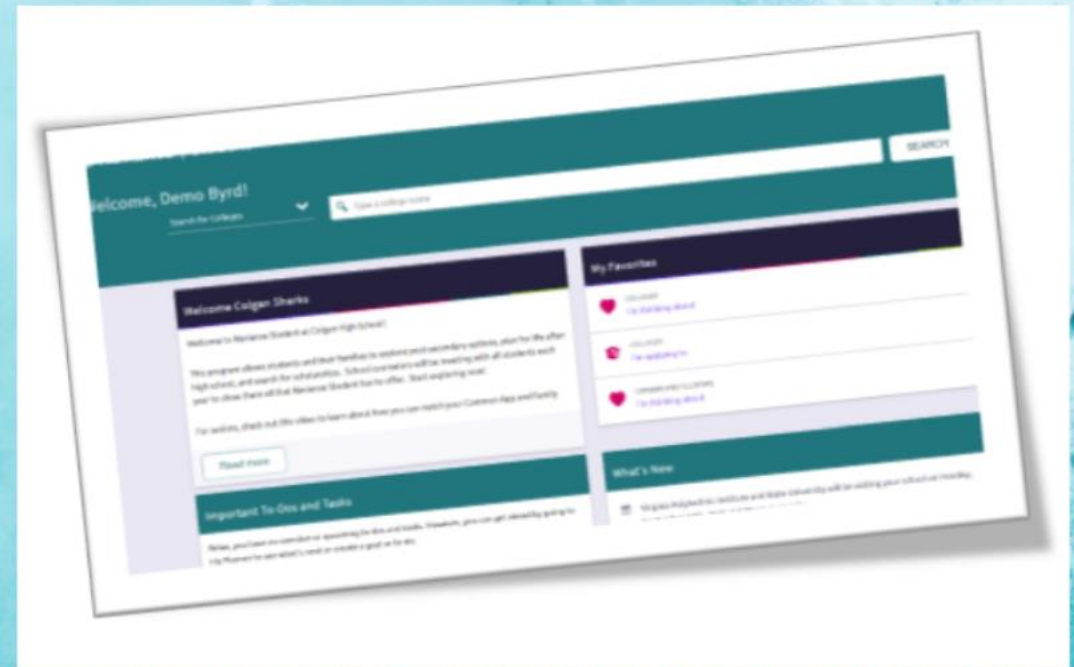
SEARCH

Welcome, Demo Byrd!

Search for Colleges

Type a college name

Welcome Colgan Sharks

Welcome to Naviance Student at Colgan High School!

This program allows students and their families to explore post-secondary options, plan for life after high school, and search for scholarships. School counselors will be meeting with all students each year to show them all that Naviance Student has to offer. Start exploring now!

For seniors, check out this video to learn about how you can match your Common App and Family

Read more

Important To-Dos and Tasks

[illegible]

My Favorites

COLLEGES
I'm thinking about

COLLEGES
I'm applying to

CAREERS AND CLUSTERS
I'm thinking about

What's New

Virginia Polytechnic Institute and State University will be visiting your school on Monday, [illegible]